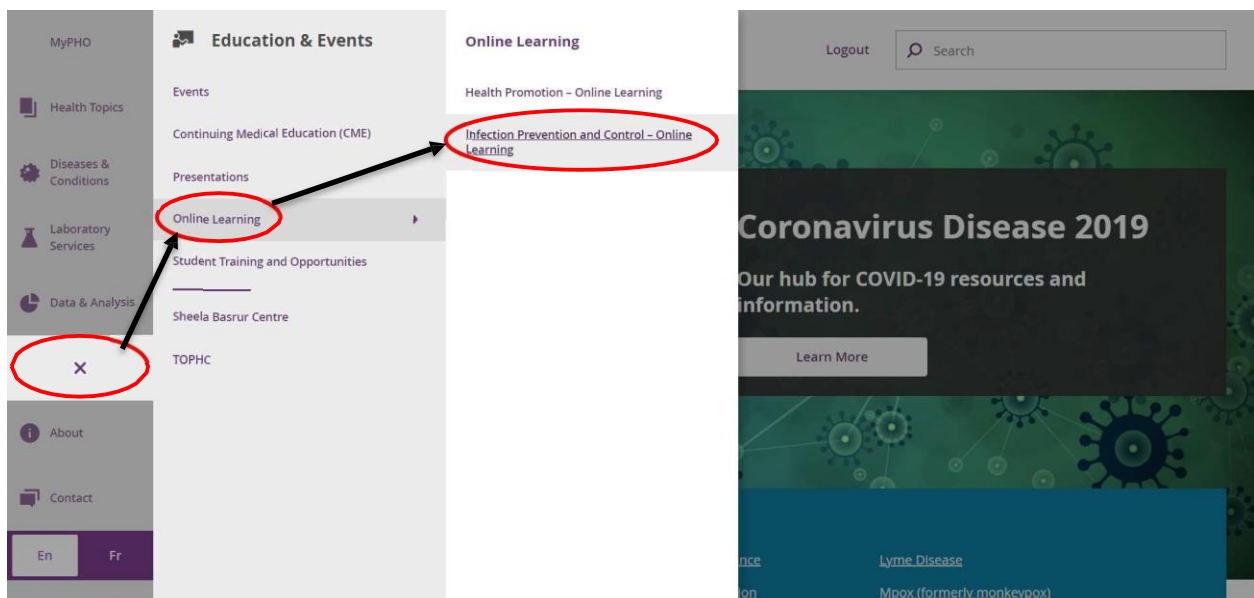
MyPHO

Health Topics

Diseases & Conditions

Laboratory Services

Data & Analysis

×

About

Contact

En Fr

Education & Events

Events

Continuing Medical Education (CME)

Presentations

Online Learning

Student Training and Opportunities

Sheela Basrur Centre

TOPHC

Online Learning

Health Promotion – Online Learning

Infection Prevention and Control – Online Learning

Logout

Search

Coronavirus Disease 2019

Our hub for COVID-19 resources and information.

Learn More

nce

Lyme Disease

on

Mpox (formerly monkeypox)